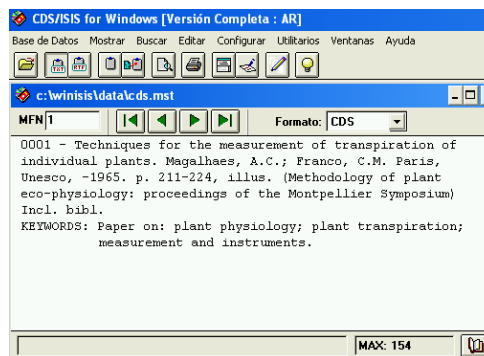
CDS/ISIS for Windows [Versión Completa : AR]

Base de Datos Mostrar Buscar Editar Configurar Utilitarios Ventanas Ayuda

c:\winisis\data\cds.mst

MFN 1

Formato: CDS

0001 - Techniques for the measurement of transpiration of individual plants. Magalhaes, A.C.; Franco, C.M. Paris, Unesco, -1965. p. 211-224, illus. (Methodology of plant eco-physiology: proceedings of the Montpellier Symposium) Incl. bibl.
KEYWORDS: Paper on: plant physiology; plant transpiration; measurement and instruments.

MAX: 154